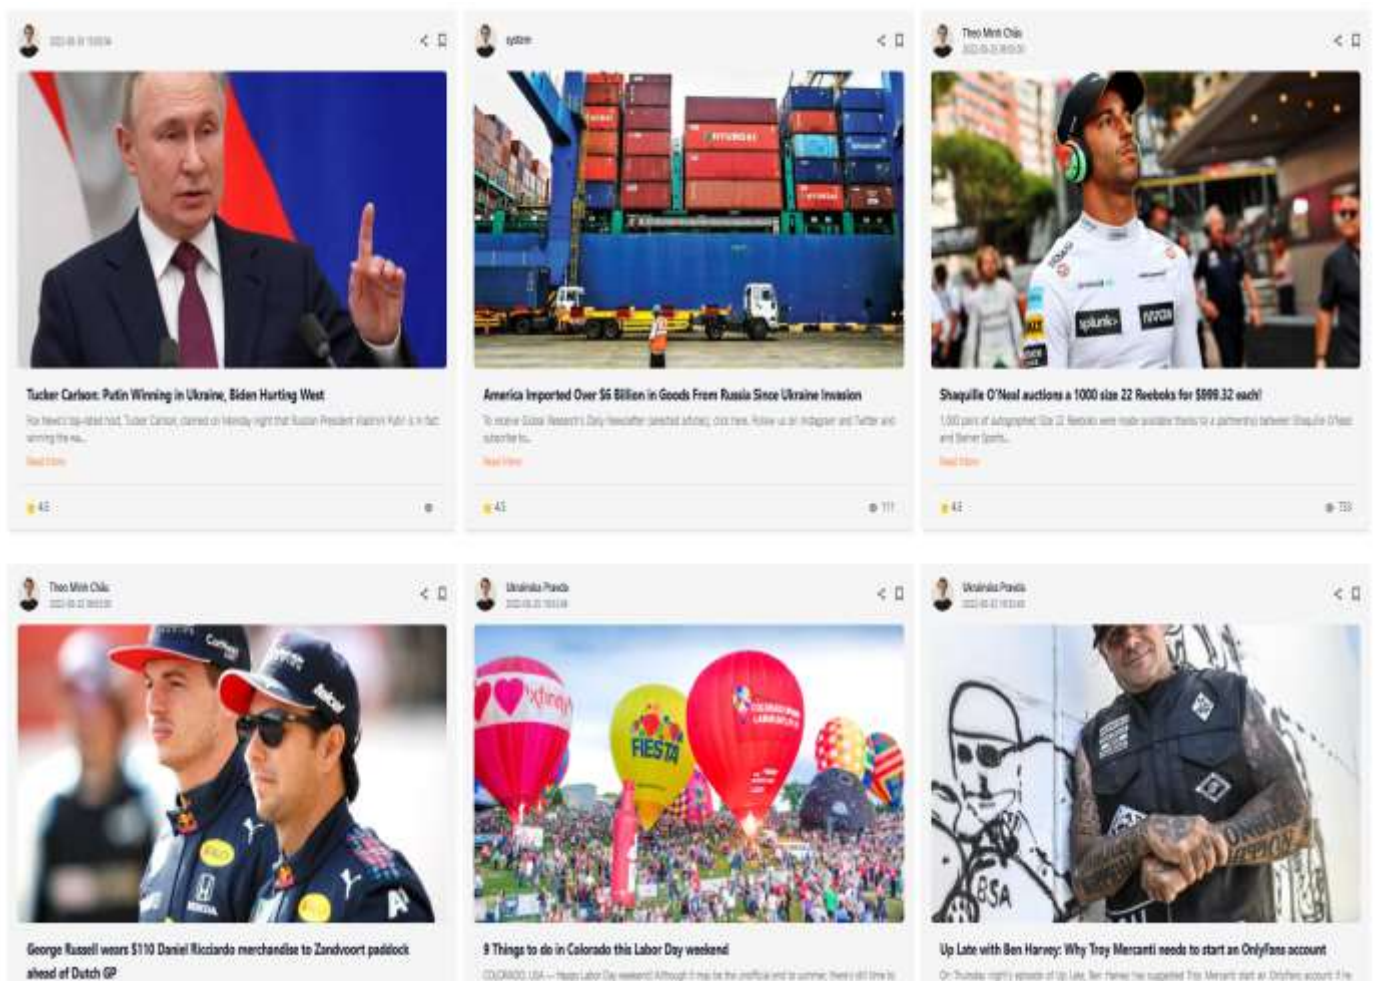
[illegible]

Tucker Carlson: Putin Winning in Ukraine, Biden Hurting West

Fox News's top-rated host, Tucker Carlson, claimed on Monday night that Russian President Vladimir Putin is in fact winning the wa...

Read More

4.5

system

America Imported Over $6 Billion in Goods From Russia Since Ukraine Invasion

To receive Global Research's Daily Newsletter (selected articles), click here. Follow us on Instagram and Twitter and subscribe to...

Read More

4.5

111

Theo Minh Châu

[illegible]

Shaquille O'Neal auctions a 1000 size 22 Reeboks for $899.32 each!

1,000 pairs of autographed Size 22 Reeboks were made available thanks to a partnership between Shaquille O'Neal and Barner Sports...

Read More

4.5

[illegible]

Theo Minh Châu

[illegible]

George Russell wears $110 Daniel Ricciardo merchandise to Zandvoort paddock ahead of Dutch GP

Ukrainska Pravda

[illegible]

9 Things to do in Colorado this Labor Day weekend

COLORADO, USA — Happy Labor Day weekend! Although it may be the unofficial end to summer, there's still time to

Ukrainska Pravda

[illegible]

Up Late with Ben Harvey: Why Troy Mercanti needs to start an OnlyFans account

On Thursday night's episode of Up Late, Ben Harvey has suggested Troy Mercanti start an OnlyFans account if he